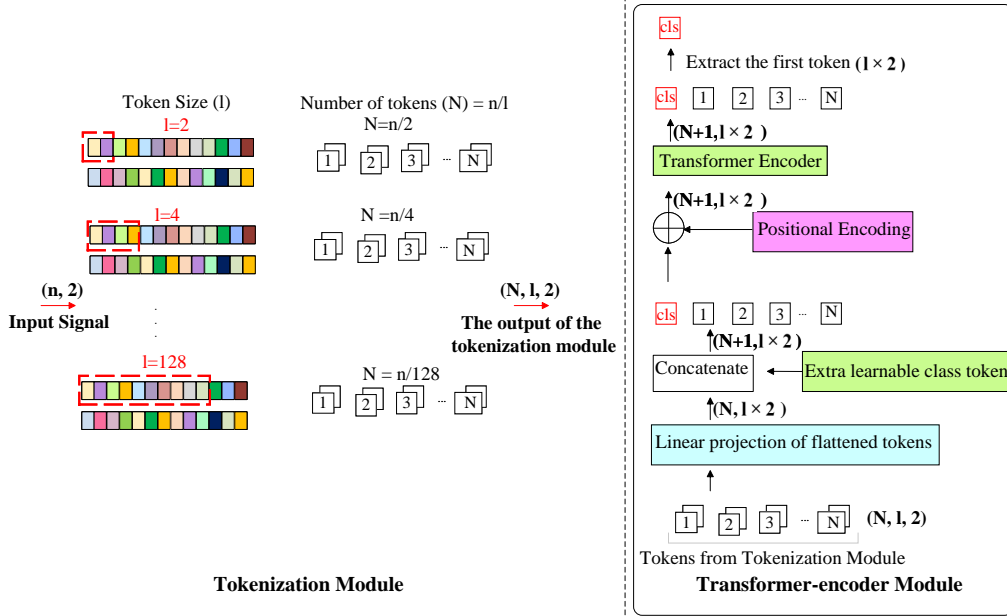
Token Size (l)

Number of tokens (N) = n/l

l=2

N=n/2

1 2 3 ··· N

l=4

N =n/4

1 2 3 ··· N

(n, 2)

Input Signal

(N, l, 2)

The output of the tokenization module

l=128

N = n/128

1 2 3 ··· N

Tokenization Module

cls

Extract the first token $(\mathbf{l} \times \mathbf{2})$

cls 1 2 3 ··· N

$(\mathbf{N+1}, \mathbf{l} \times \mathbf{2})$

Transformer Encoder

$(\mathbf{N+1}, \mathbf{l} \times \mathbf{2})$

Positional Encoding

cls 1 2 3 ··· N

$(\mathbf{N+1}, \mathbf{l} \times \mathbf{2})$

Concatenate

Extra learnable class token

$(\mathbf{N}, \mathbf{l} \times \mathbf{2})$

Linear projection of flattened tokens

1 2 3 ··· N (N, l, 2)

Tokens from Tokenization Module

Transformer-encoder Module